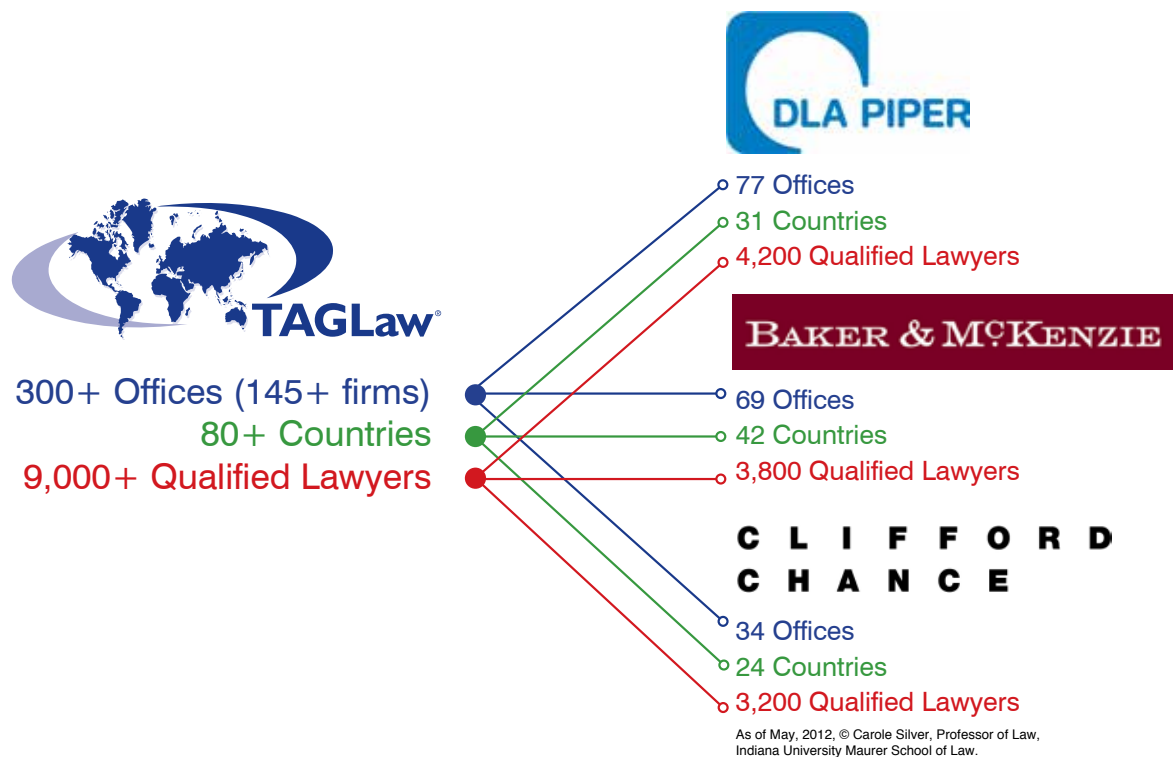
DLA PIPER

77 Offices
31 Countries
4,200 Qualified Lawyers

TAGLaw®

300+ Offices (145+ firms)
80+ Countries
9,000+ Qualified Lawyers

BAKER & McKENZIE

69 Offices
42 Countries
3,800 Qualified Lawyers

CLIFFORD CHANCE

34 Offices
24 Countries
3,200 Qualified Lawyers

As of May, 2012, © Carole Silver, Professor of Law, Indiana University Maurer School of Law.